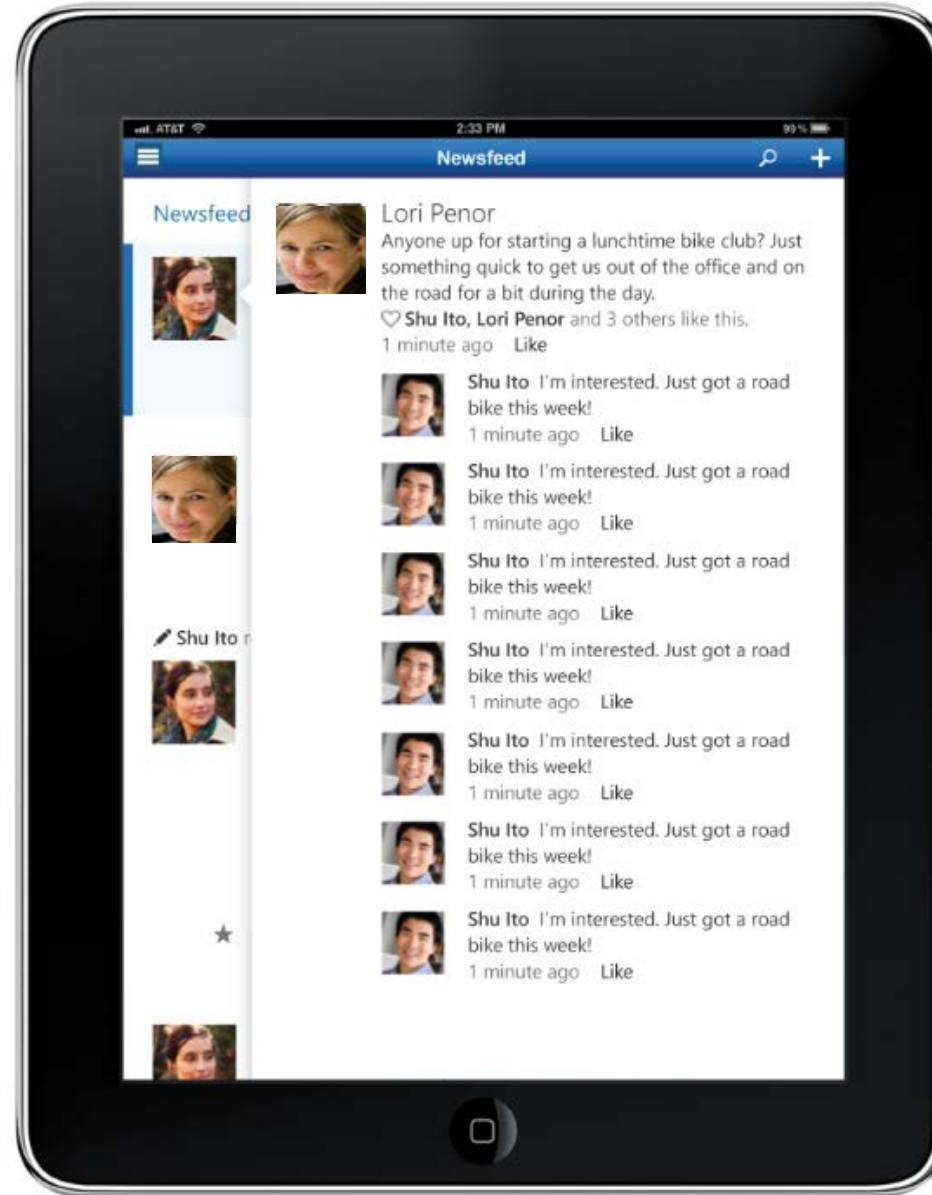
AT&T 2:33 PM 99%

Newsfeed

Newsfeed

Lori Penor
Anyone up for starting a lunchtime bike club? Just something quick to get us out of the office and on the road for a bit during the day.
♡ Shu Ito, Lori Penor and 3 others like this.
1 minute ago Like

Shu Ito I'm interested. Just got a road bike this week!
1 minute ago Like

Shu Ito I'm interested. Just got a road bike this week!
1 minute ago Like

Shu Ito I'm interested. Just got a road bike this week!
1 minute ago Like

Shu Ito I'm interested. Just got a road bike this week!
1 minute ago Like

Shu Ito I'm interested. Just got a road bike this week!
1 minute ago Like

Shu Ito I'm interested. Just got a road bike this week!
1 minute ago Like

Shu Ito I'm interested. Just got a road bike this week!
1 minute ago Like

Shu Ito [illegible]

★